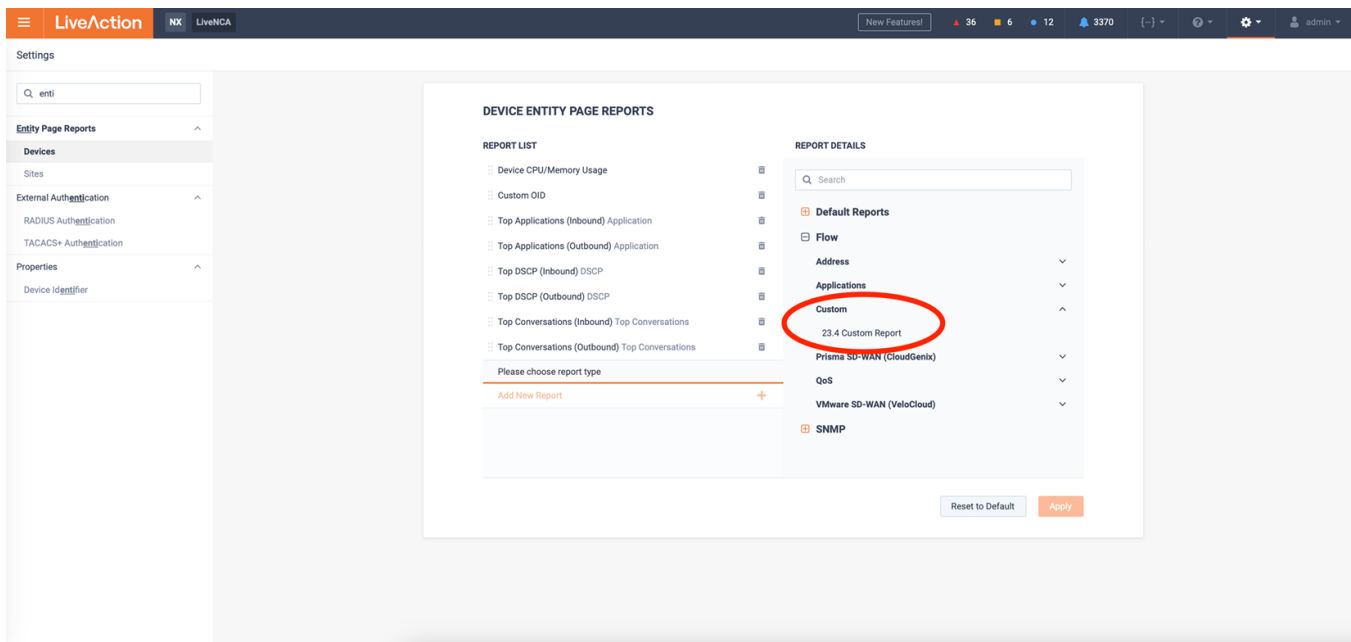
LiveAction NX LiveNCA New Features! 36 6 12 3370 {-} admin

Settings

enti

Entity Page Reports
Devices
Sites
External Authentication
RADIUS Authentication
TACACS+ Authentication
Properties
Device Identifier

DEVICE ENTITY PAGE REPORTS

REPORT LIST

Device CPU/Memory Usage
Custom OID
Top Applications (Inbound) Application
Top Applications (Outbound) Application
Top DSCP (Inbound) DSCP
Top DSCP (Outbound) DSCP
Top Conversations (Inbound) Top Conversations
Top Conversations (Outbound) Top Conversations
Please choose report type
Add New Report +

REPORT DETAILS

Search

Default Reports
Flow
Address
Applications
Custom
23.4 Custom Report
Prisma SD-WAN (CloudGenix)
QoS
VMware SD-WAN (VeloCloud)
SNMP

Reset to Default Apply